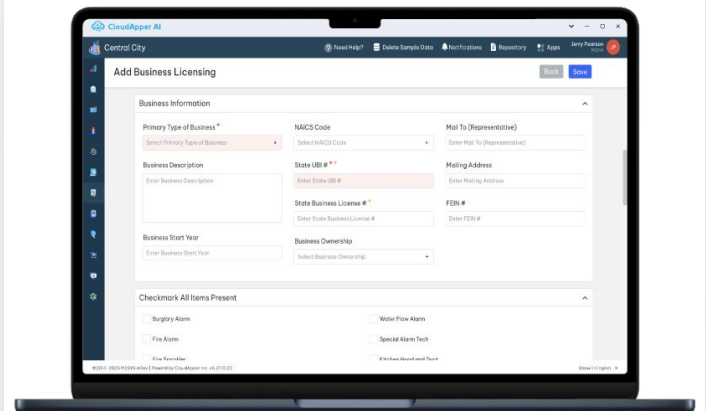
CloudApper AI

Central City

Need Help? Delete Sample Data Notifications Repository Apps Jerry Pearson

Add Business Licensing

Back Save

Business Information

Primary Type of Business *
Select Primary Type of Business

NAICS Code
Select NAICS Code

Mail To (Representative)
Enter Mail To (Representative)

Business Description
Enter Business Description

State UBI # *
Enter State UBI #

Mailing Address
Enter Mailing Address

State Business License # *
Enter State Business License #

FEIN #
Enter FEIN #

Business Start Year
Enter Business Start Year

Business Ownership
Select Business Ownership

Checkmark All Items Present

Burglary Alarm

Water Flow Alarm

Fire Alarm

Special Alarm Tech

Fire Sprinkler

Kitchen Hood and Duct

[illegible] Powered by CloudApper Inc. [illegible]

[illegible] English